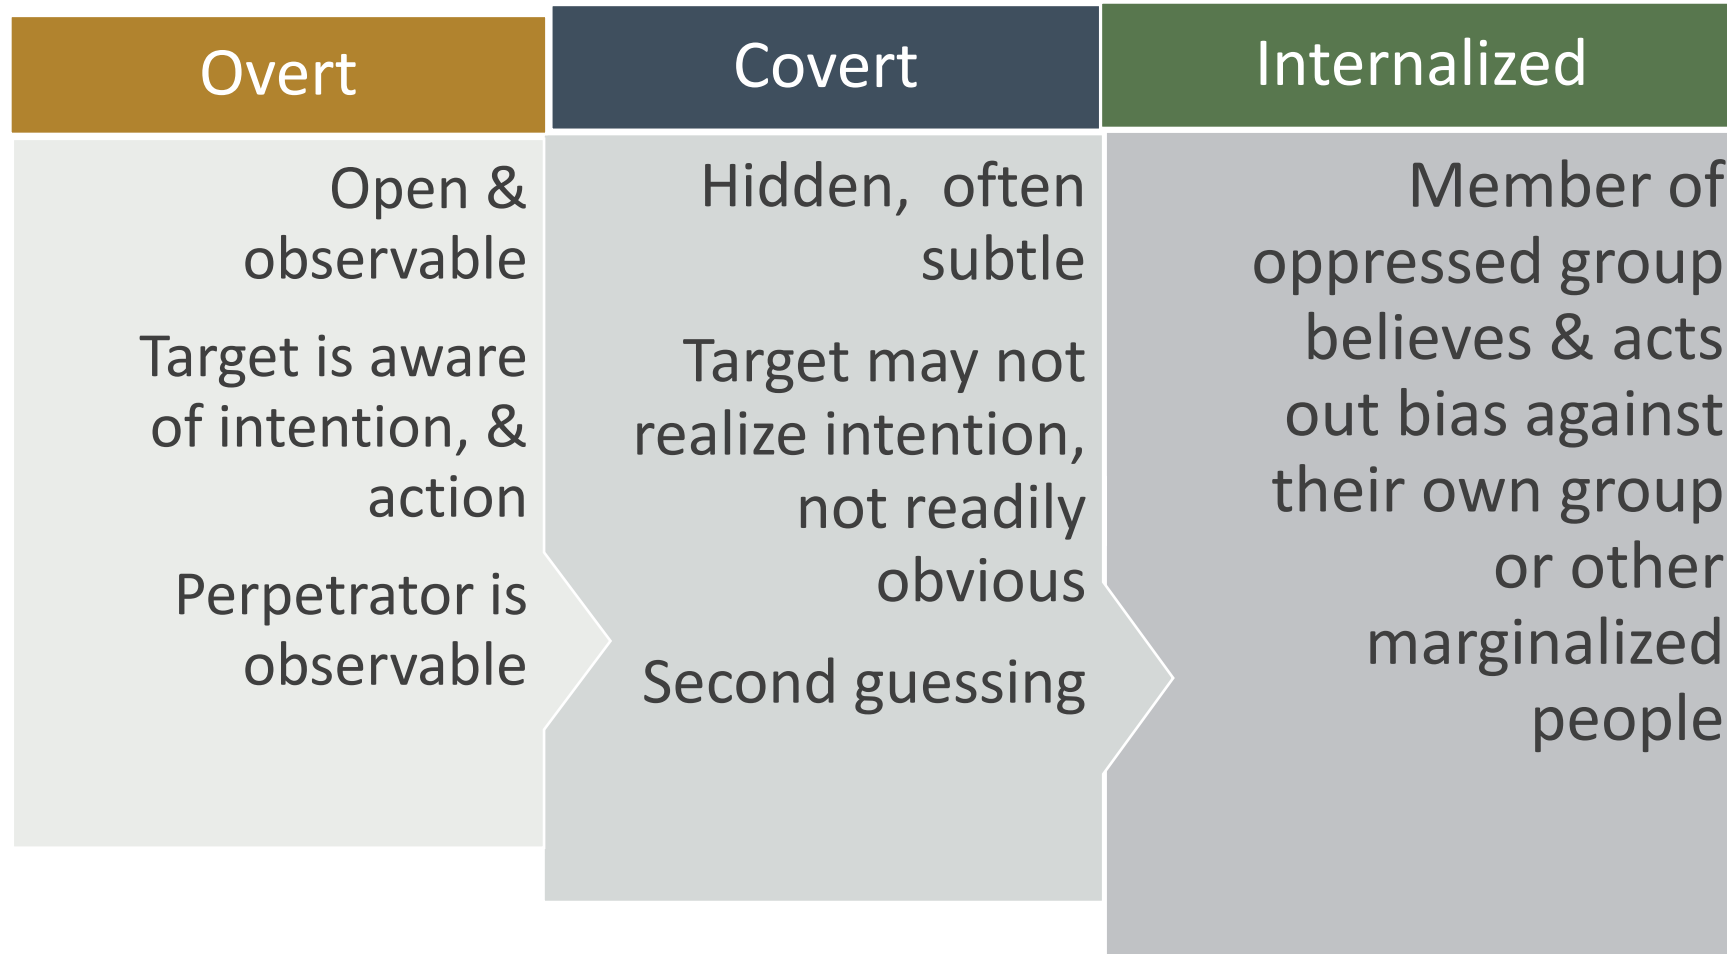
Overt

Open & observable

Target is aware of intention, & action

Perpetrator is observable

Covert

Hidden, often subtle

Target may not realize intention, not readily obvious

Second guessing

Internalized

Member of oppressed group believes & acts out bias against their own group or other marginalized people